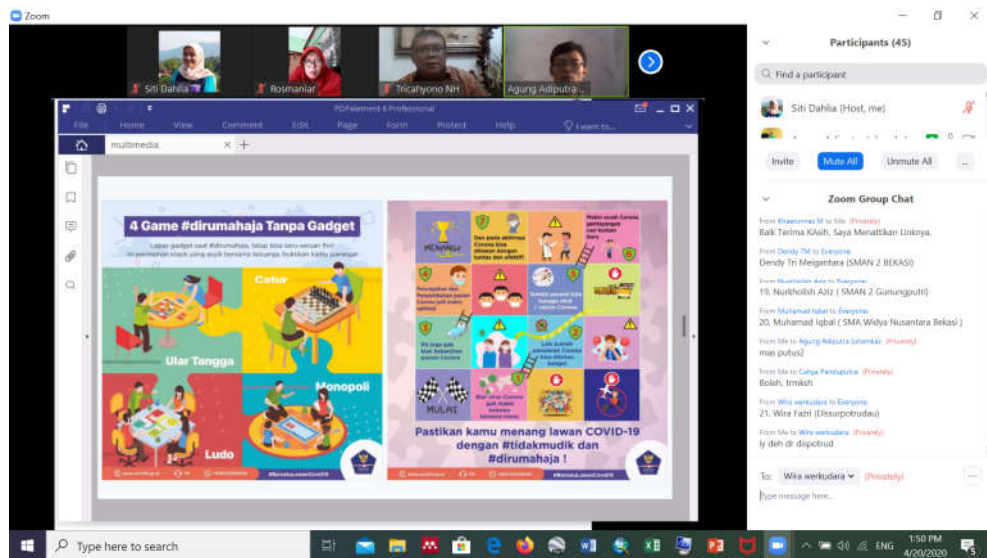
Zoom

Siti Dahlia
Rosmaniar
Tricahyono NH
Agung Adiputra...

PDFelement 6 Professional
File Home View Comment Edit Page Form Protect Help
I want to...
multimedia

4 Game #dirumahaja Tanpa Gadget
Lepas gadget saat #dirumahaja, tetap bisa seru-seruan kok dengan permainan klasik yang asyik bersama keluarga. Buktikan kamu pemenangnya!
Catur
Ular Tangga
Monopoli
Ludo
#BersatuLawanCovid19

MENANG
MULAI
Pastikan kamu menang lawan COVID-19 dengan #tidakmudik dan #dirumahaja !
#BersatuLawanCovid19

Participants (45)
Find a participant
Siti Dahlia (Host, me)
Invite
Mute All
Unmute All
...
Zoom Group Chat
From Khaerunnisa M to Me (Privately)
Baik Terima KAsih, Saya Menattikan Linknya.
From Dendy TM to Everyone
Dendy Tri Megantara (SMAN 2 BEKASI)
From Nurkholish Aziz to Everyone
19. Nurkholish Aziz ( SMAN 2 Gunungputri)
From Muhamad Iqbal to Everyone
20. Muhamad Iqbal ( SMA Widya Nusantara Bekasi )
From Me to Agung Adiputra (utemka) (Privately)
mas putus2
From Me to Cahya Panstusutra (Privately)
Boleh, trmksh
From Wira werkudara to Everyone
21. Wira Fazri (Dissurpotrudau)
From Me to Wira werkudara (Privately)
iy deh dr dispotrud
To: Wira werkudara (Privately)
Type message here...

Type here to search
ENG
1:50 PM
4/20/2020